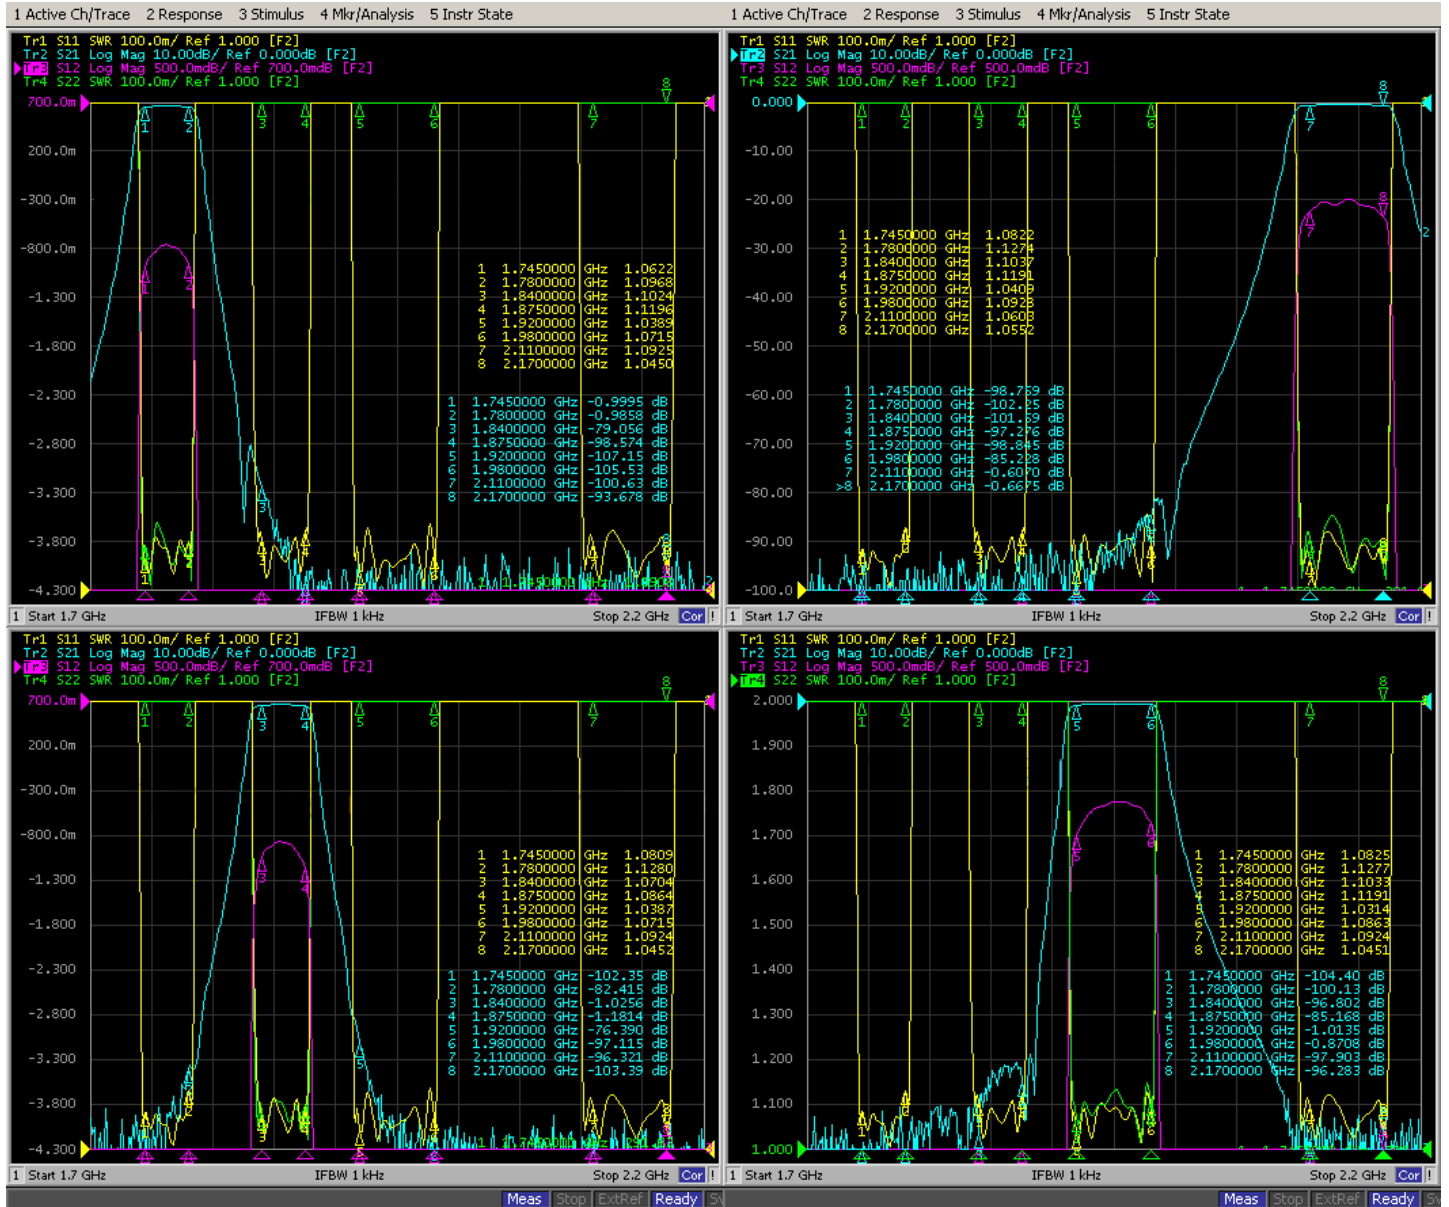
1 Active Ch/Trace 2 Response 3 Stimulus 4 Mkr/Analysis 5 Instr State

Tr1 S11 SWR 100.0m/ Ref 1.000 [F2]
Tr2 S21 Log Mag 10.00dB/ Ref 0.000dB [F2]
Tr3 S12 Log Mag 500.0mdB/ Ref 700.0mdB [F2]
Tr4 S22 SWR 100.0m/ Ref 1.000 [F2]

700.0m
200.0m
-300.0m
-800.0m
-1.300
-1.800
-2.300
-2.800
-3.300
-3.800
-4.300

1 1.7450000 GHz 1.0622
2 1.7800000 GHz 1.0968
3 1.8400000 GHz 1.1024
4 1.8750000 GHz 1.1196
5 1.9200000 GHz 1.0389
6 1.9800000 GHz 1.0715
7 2.1100000 GHz 1.0925
8 2.1700000 GHz 1.0450

1 1.7450000 GHz -0.9995 dB
2 1.7800000 GHz -0.9858 dB
3 1.8400000 GHz -79.056 dB
4 1.8750000 GHz -98.574 dB
5 1.9200000 GHz -107.15 dB
6 1.9800000 GHz -105.53 dB
7 2.1100000 GHz -100.63 dB
8 2.1700000 GHz -93.678 dB

1 Start 1.7 GHz IFBW 1 kHz Stop 2.2 GHz Cor

1 Active Ch/Trace 2 Response 3 Stimulus 4 Mkr/Analysis 5 Instr State

Tr1 S11 SWR 100.0m/ Ref 1.000 [F2]
Tr2 S21 Log Mag 10.00dB/ Ref 0.000dB [F2]
Tr3 S12 Log Mag 500.0mdB/ Ref 500.0mdB [F2]
Tr4 S22 SWR 100.0m/ Ref 1.000 [F2]

0.000
-10.00
-20.00
-30.00
-40.00
-50.00
-60.00
-70.00
-80.00
-90.00
-100.0

1 1.7450000 GHz 1.0822
2 1.7800000 GHz 1.1274
3 1.8400000 GHz 1.1037
4 1.8750000 GHz 1.1191
5 1.9200000 GHz 1.0409
6 1.9800000 GHz 1.0928
7 2.1100000 GHz 1.0603
8 2.1700000 GHz 1.0552

1 1.7450000 GHz -98.759 dB
2 1.7800000 GHz -102.25 dB
3 1.8400000 GHz -101.59 dB
4 1.8750000 GHz -97.276 dB
5 1.9200000 GHz -98.845 dB
6 1.9800000 GHz -85.228 dB
7 2.1100000 GHz -0.6070 dB
>8 2.1700000 GHz -0.6675 dB

1 Start 1.7 GHz IFBW 1 kHz Stop 2.2 GHz Cor

Tr1 S11 SWR 100.0m/ Ref 1.000 [F2]
Tr2 S21 Log Mag 10.00dB/ Ref 0.000dB [F2]
Tr3 S12 Log Mag 500.0mdB/ Ref 700.0mdB [F2]
Tr4 S22 SWR 100.0m/ Ref 1.000 [F2]

700.0m
200.0m
-300.0m
-800.0m
-1.300
-1.800
-2.300
-2.800
-3.300
-3.800
-4.300

1 1.7450000 GHz 1.0809
2 1.7800000 GHz 1.1280
3 1.8400000 GHz 1.0704
4 1.8750000 GHz 1.0864
5 1.9200000 GHz 1.0387
6 1.9800000 GHz 1.0715
7 2.1100000 GHz 1.0924
8 2.1700000 GHz 1.0452

1 1.7450000 GHz -102.35 dB
2 1.7800000 GHz -82.415 dB
3 1.8400000 GHz -1.0256 dB
4 1.8750000 GHz -1.1814 dB
5 1.9200000 GHz -76.390 dB
6 1.9800000 GHz -97.115 dB
7 2.1100000 GHz -96.321 dB
8 2.1700000 GHz -103.39 dB

1 Start 1.7 GHz IFBW 1 kHz Stop 2.2 GHz Cor

Tr1 S11 SWR 100.0m/ Ref 1.000 [F2]
Tr2 S21 Log Mag 10.00dB/ Ref 0.000dB [F2]
Tr3 S12 Log Mag 500.0mdB/ Ref 500.0mdB [F2]
Tr4 S22 SWR 100.0m/ Ref 1.000 [F2]

2.000
1.900
1.800
1.700
1.600
1.500
1.400
1.300
1.200
1.100
1.000

1 1.7450000 GHz 1.0825
2 1.7800000 GHz 1.1277
3 1.8400000 GHz 1.1033
4 1.8750000 GHz 1.1191
5 1.9200000 GHz 1.0314
6 1.9800000 GHz 1.0863
7 2.1100000 GHz 1.0924
8 2.1700000 GHz 1.0451

1 1.7450000 GHz -104.40 dB
2 1.7800000 GHz -100.13 dB
3 1.8400000 GHz -96.802 dB
4 1.8750000 GHz -85.168 dB
5 1.9200000 GHz -1.0135 dB
6 1.9800000 GHz -0.8708 dB
7 2.1100000 GHz -97.903 dB
8 2.1700000 GHz -96.283 dB

1 Start 1.7 GHz IFBW 1 kHz Stop 2.2 GHz Cor

Meas Stop ExtRef Ready
Meas Stop ExtRef Ready